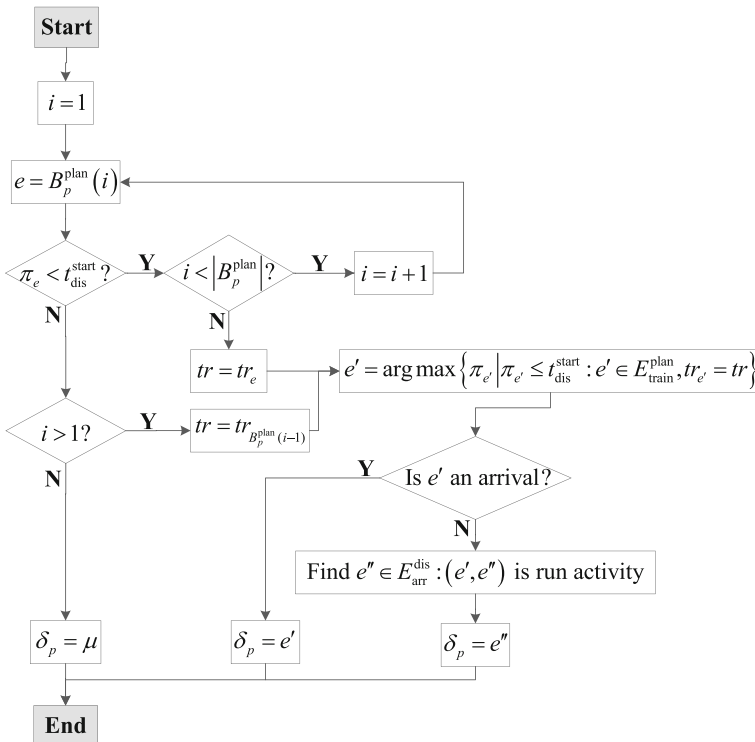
Start

$i = 1$

$e = B_p^{\text{plan}}(i)$

$\pi_e < t_{\text{dis}}^{\text{start}}$ ?

Y

$i < \left|B_p^{\text{plan}}\right|$ ?

Y

$i = i + 1$

N

N

$tr = tr_e$

$e' = \arg\max\left\{\pi_{e'} \middle| \pi_{e'} \le t_{\text{dis}}^{\text{start}} : e' \in E_{\text{train}}^{\text{plan}}, tr_{e'} = tr\right\}$

$i > 1$?

Y

$tr = tr_{B_p^{\text{plan}}(i-1)}$

Y

Is $e'$ an arrival?

N

N

Find $e'' \in E_{\text{arr}}^{\text{dis}} : (e', e'')$ is run activity

$\delta_p = \mu$

$\delta_p = e'$

$\delta_p = e''$

End